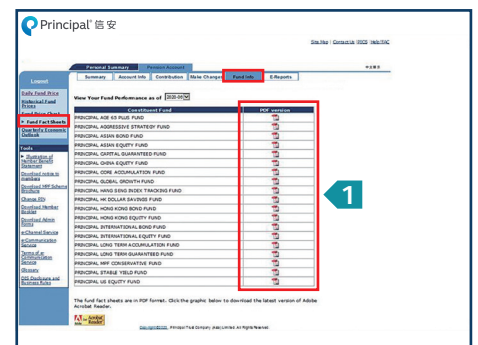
Principal 信安

Site Map | Contact Us | FSCS | Help/FAQ

中文版本

Personal Summary | Pension Account

Summary | Account Info | Contribution | Make Changes | Fund Info | E-Reports

Latest

Daily Fund Price

Historical Fund Prices

Fund Fact Sheets

Quarterly Economic Outlook

Tools

Illustration of Vested Benefit Statement

Download notice to members

Download MPF Scheme Brochure

Change PIN

Download Member Booklet

Download Admin Forms

e-Channel Service

e-Communication Service

Terms of e-Communication Service

Glossary

PIS Disclosure and Business Rules

View Your Fund Performance as of [2020-06]

| Constituent Fund | PDF version |
|---|---|
| PRINCIPAL AGE 65 PLUS FUND | |
| PRINCIPAL AGGRESSIVE STRATEGY FUND | |
| PRINCIPAL ASIAN BOND FUND | |
| PRINCIPAL ASIAN EQUITY FUND | |
| PRINCIPAL CAPITAL GUARANTEED FUND | |
| PRINCIPAL CHINA EQUITY FUND | |
| PRINCIPAL CORE ACCUMULATION FUND | |
| PRINCIPAL GLOBAL GROWTH FUND | |
| PRINCIPAL HANG SENG INDEX TRACKING FUND | |
| PRINCIPAL HK DOLLAR SAVINGS FUND | |
| PRINCIPAL HONG KONG BOND FUND | |
| PRINCIPAL HONG KONG EQUITY FUND | |
| PRINCIPAL INTERNATIONAL BOND FUND | |
| PRINCIPAL INTERNATIONAL EQUITY FUND | |
| PRINCIPAL LONG TERM ACCUMULATION FUND | |
| PRINCIPAL LONG TERM GUARANTEED FUND | |
| PRINCIPAL MPF CONSERVATIVE FUND | |
| PRINCIPAL STABLE YIELD FUND | |
| PRINCIPAL US EQUITY FUND | |

1

The fund fact sheets are in PDF format. Click the graphic below to download the latest version of Adobe Acrobat Reader.

Get Adobe Acrobat Reader

Copyright©2020, Principal Trust Company (Asia) Limited. All Rights Reserved.